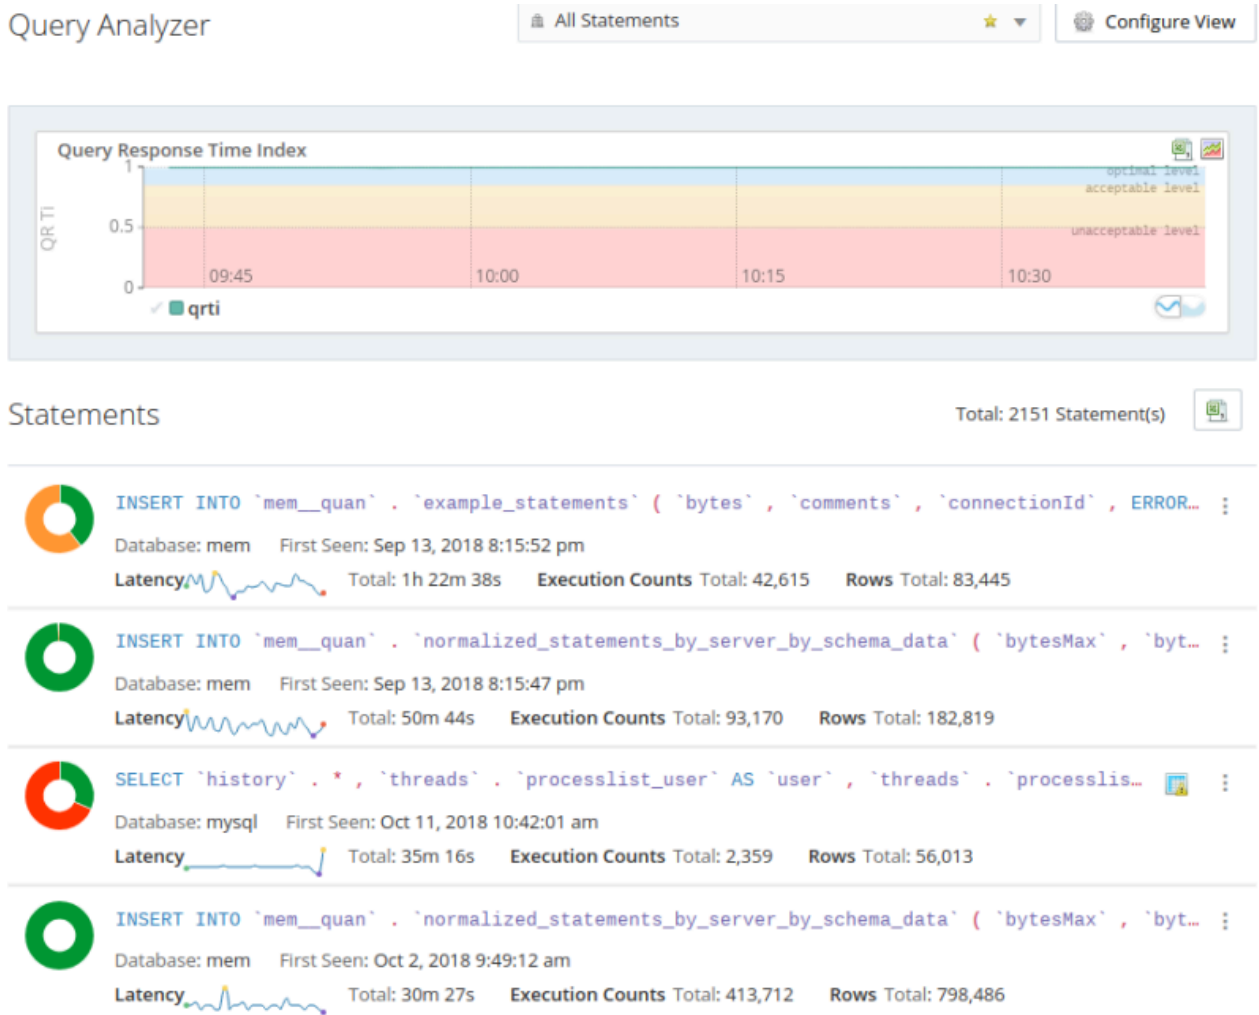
Query Analyzer

All Statements

Configure View

Query Response Time Index

QR TI

1

0.5

0

optimal level

acceptable level

unacceptable level

09:45

10:00

10:15

10:30

qrti

Statements

Total: 2151 Statement(s)

INSERT INTO `mem__quan` . `example_statements` ( `bytes` , `comments` , `connectionId` , ERROR...

Database: mem First Seen: Sep 13, 2018 8:15:52 pm

Latency Total: 1h 22m 38s Execution Counts Total: 42,615 Rows Total: 83,445

INSERT INTO `mem__quan` . `normalized_statements_by_server_by_schema_data` ( `bytesMax` , `byt...

Database: mem First Seen: Sep 13, 2018 8:15:47 pm

Latency Total: 50m 44s Execution Counts Total: 93,170 Rows Total: 182,819

SELECT `history` . * , `threads` . `processlist_user` AS `user` , `threads` . `processlis...

Database: mysql First Seen: Oct 11, 2018 10:42:01 am

Latency Total: 35m 16s Execution Counts Total: 2,359 Rows Total: 56,013

INSERT INTO `mem__quan` . `normalized_statements_by_server_by_schema_data` ( `bytesMax` , `byt...

Database: mem First Seen: Oct 2, 2018 9:49:12 am

Latency Total: 30m 27s Execution Counts Total: 413,712 Rows Total: 798,486